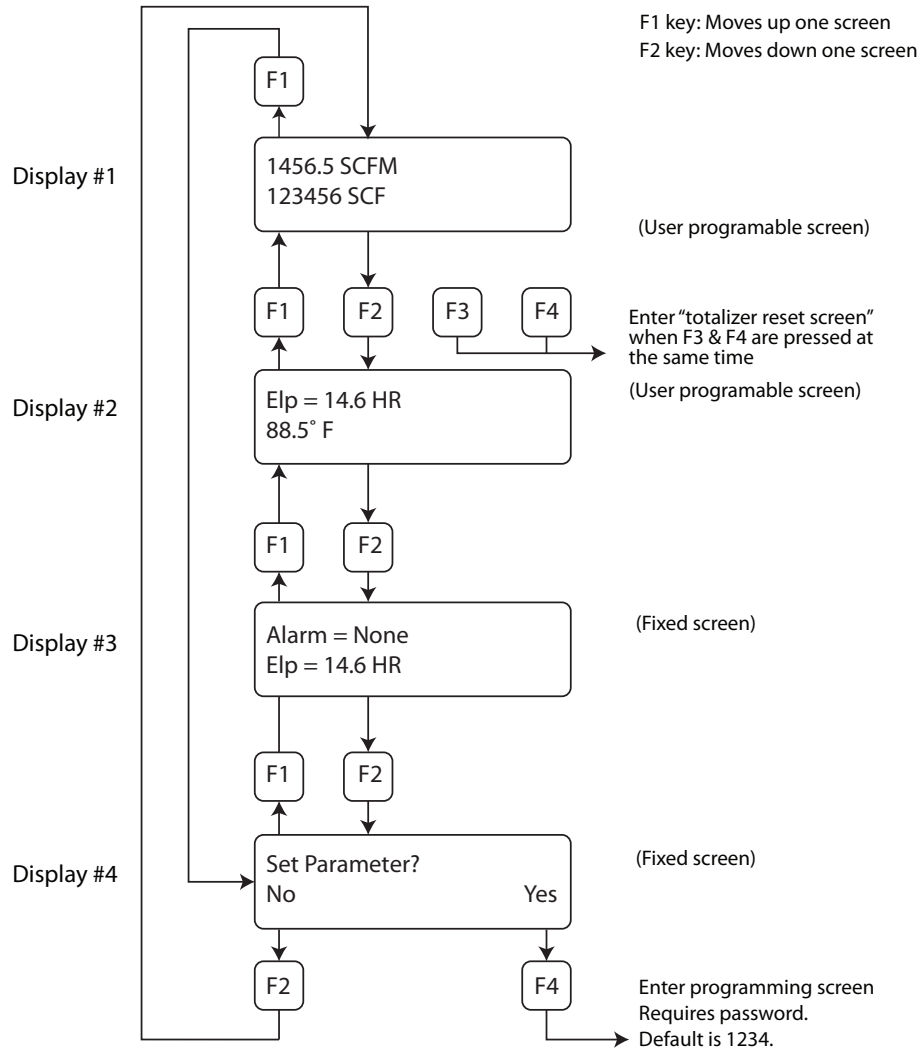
F1 key: Moves up one screen
F2 key: Moves down one screen

F1

Display #1

1456.5 SCFM
123456 SCF

(User programable screen)

F1 F2 F3 F4

Enter "totalizer reset screen" when F3 & F4 are pressed at the same time

(User programable screen)

Display #2

Elp = 14.6 HR
88.5˚ F

F1 F2

Display #3

Alarm = None
Elp = 14.6 HR

(Fixed screen)

F1 F2

Display #4

Set Parameter?
No Yes

(Fixed screen)

F2 F4

Enter programming screen
Requires password.
Default is 1234.